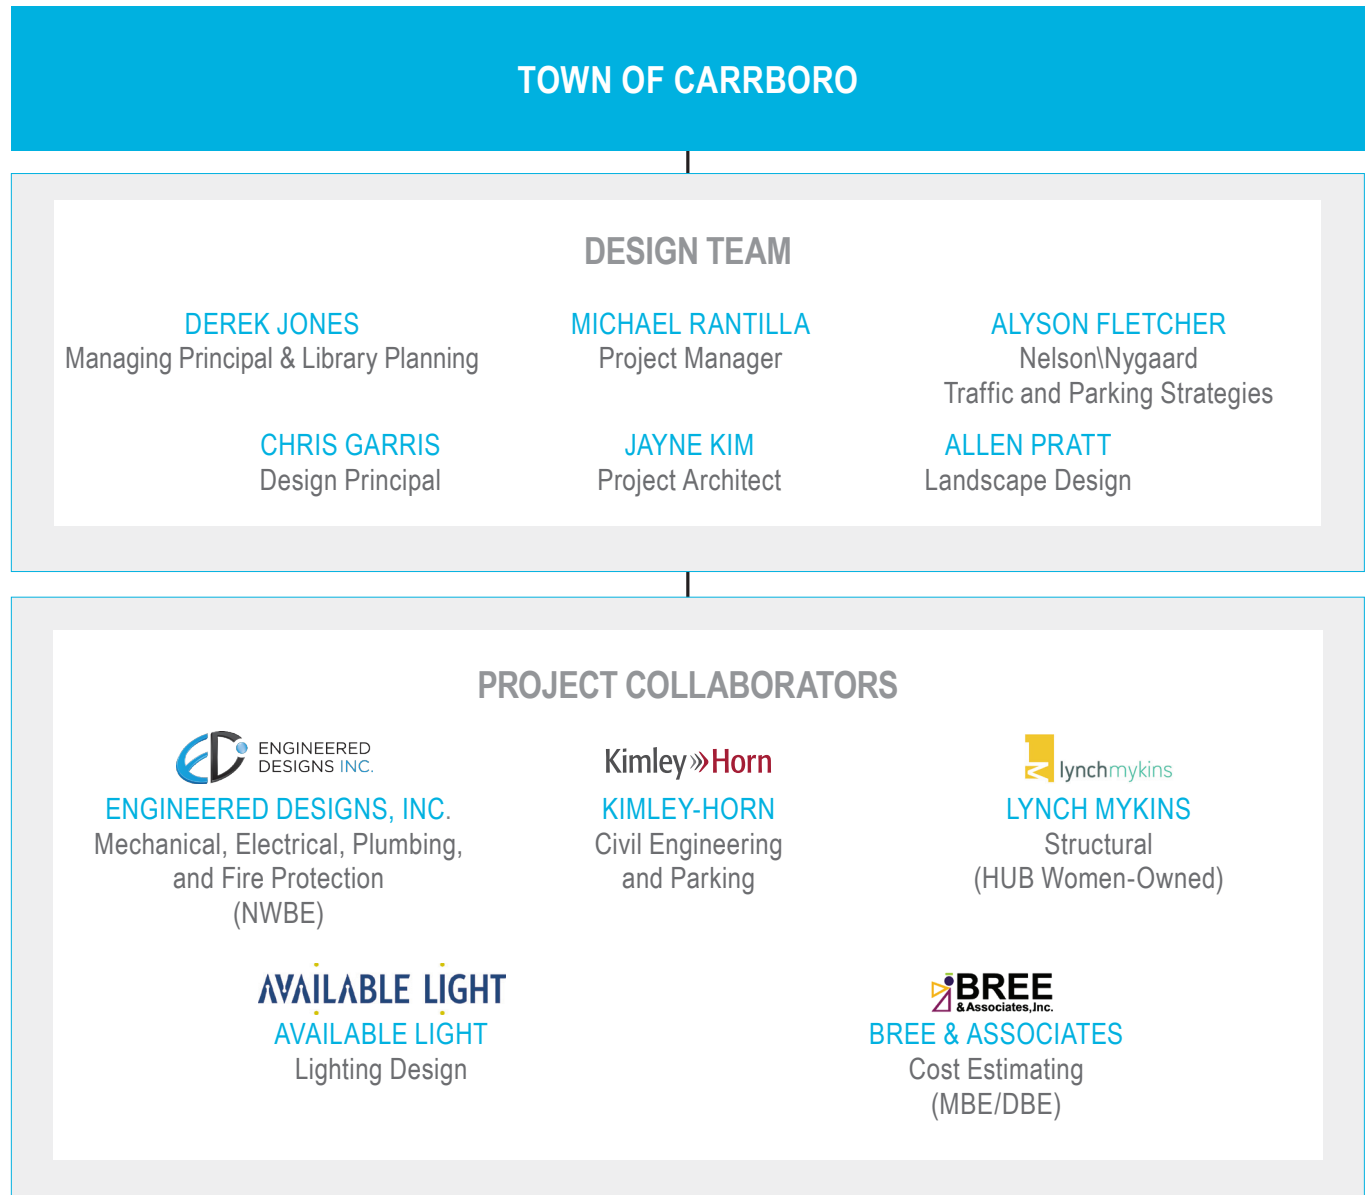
TOWN OF CARRBORO

DESIGN TEAM

DEREK JONES
Managing Principal & Library Planning

MICHAEL RANTILLA
Project Manager

ALYSON FLETCHER
Nelson\Nygaard
Traffic and Parking Strategies

CHRIS GARRIS
Design Principal

JAYNE KIM
Project Architect

ALLEN PRATT
Landscape Design

PROJECT COLLABORATORS

ENGINEERED DESIGNS INC.

ENGINEERED DESIGNS, INC.
Mechanical, Electrical, Plumbing, and Fire Protection
(NWBE)

Kimley»Horn

KIMLEY-HORN
Civil Engineering and Parking

lynchmykins

LYNCH MYKINS
Structural
(HUB Women-Owned)

AVAILABLE LIGHT

AVAILABLE LIGHT
Lighting Design

BREE & Associates, Inc.

BREE & ASSOCIATES
Cost Estimating
(MBE/DBE)